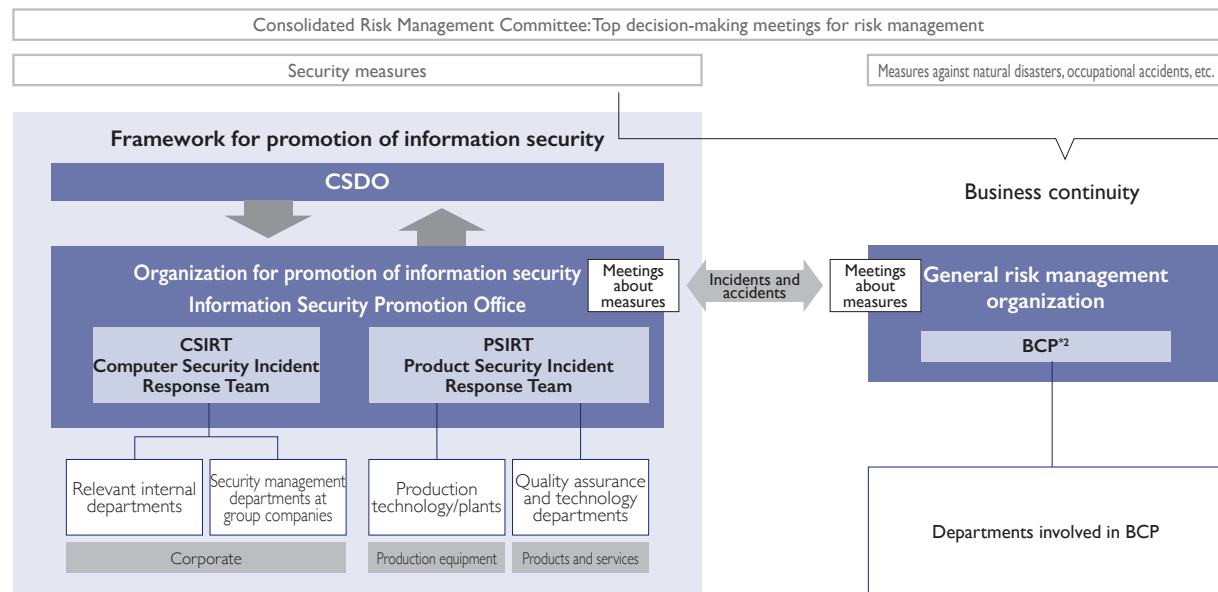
Consolidated Risk Management Committee: Top decision-making meetings for risk management

Security measures

Measures against natural disasters, occupational accidents, etc.

Framework for promotion of information security

CSDO

Business continuity

Organization for promotion of information security
Information Security Promotion Office

Meetings about measures

Incidents and accidents

Meetings about measures

General risk management organization

BCP$^{*2}$

CSIRT
Computer Security Incident Response Team

PSIRT
Product Security Incident Response Team

Relevant internal departments

Security management departments at group companies

Production technology/plants

Quality assurance and technology departments

Departments involved in BCP

Corporate

Production equipment

Products and services